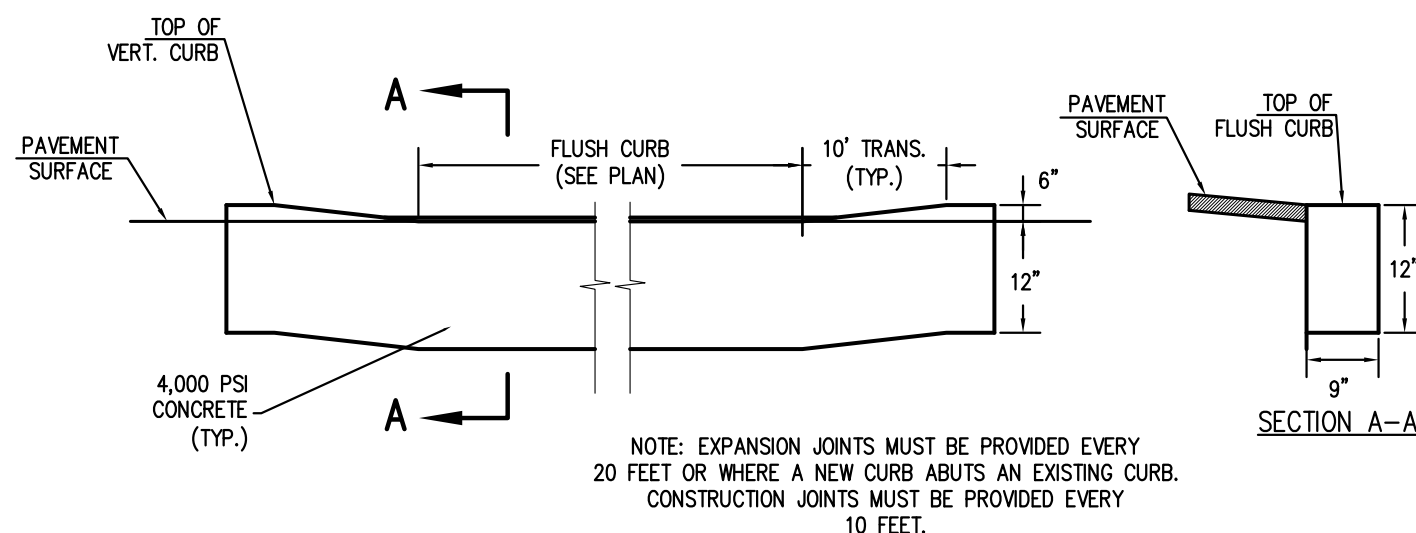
TOP OF VERT. CURB

A

PAVEMENT SURFACE

FLUSH CURB (SEE PLAN)

10' TRANS. (TYP.)

6"

12"

4,000 PSI CONCRETE (TYP.)

A

PAVEMENT SURFACE

TOP OF FLUSH CURB

12"

9"

SECTION A–A

NOTE: EXPANSION JOINTS MUST BE PROVIDED EVERY 20 FEET OR WHERE A NEW CURB ABUTS AN EXISTING CURB. CONSTRUCTION JOINTS MUST BE PROVIDED EVERY 10 FEET.